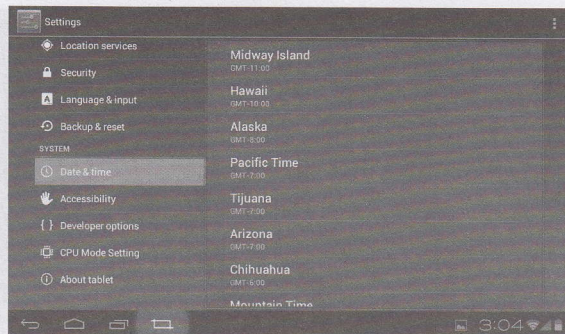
Settings

Location services

Security

Language & input

Backup & reset

SYSTEM

Date & time

Accessibility

{ } Developer options

CPU Mode Setting

About tablet

Midway Island
GMT-11:00

Hawaii
GMT-10:00

Alaska
GMT-8:00

Pacific Time
GMT-7:00

Tijuana
GMT-7:00

Arizona
GMT-7:00

Chihuahua
GMT-6:00

Mountain Time

3:04